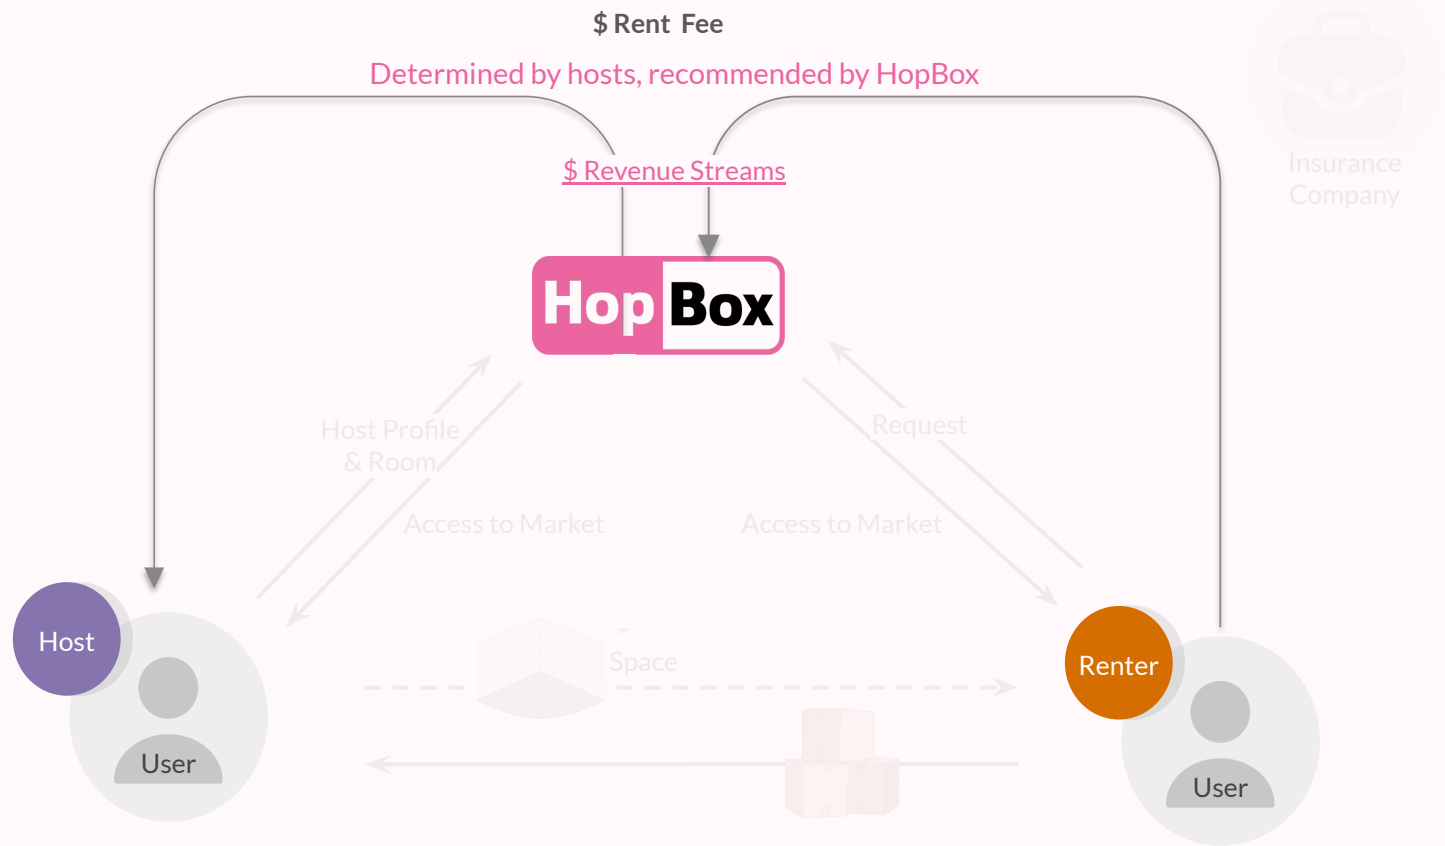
$ Rent Fee

Determined by hosts, recommended by HopBox

$ Revenue Streams

Insurance Company

Hop Box

Host Profile & Room

Request

Access to Market

Access to Market

Host

User

Space

Renter

User